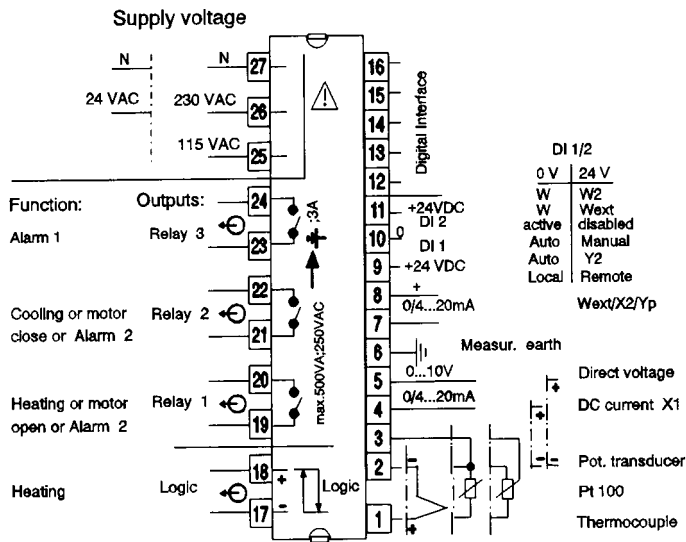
Supply voltage

N

24 VAC

N 27

230 VAC 26

115 VAC 25

16

15

14

13

12

Digital Interface

Function:

Outputs:

24

Alarm 1

Relay 3

23

;3A

11 +24VDC

DI 2

10 0

DI 1

9 +24 VDC

8 +

0/4...20mA

7

DI 1/2

| 0 V | 24 V |
|---|---|
| W | W2 |
| W | Wext |
| active | disabled |
| Auto | Manual |
| Auto | Y2 |
| Local | Remote |

Wext/X2/Yp

22

Cooling or motor close or Alarm 2

Relay 2

21

6 Measur. earth

5 0...10V

4 0/4...20mA

20

Heating or motor open or Alarm 2

Relay 1

19

max.500VA;250VAC

Direct voltage

DC current X1

3

18 +

Heating

Logic

17 -

Logic

2

1

Pot. transducer

Pt 100

Thermocouple